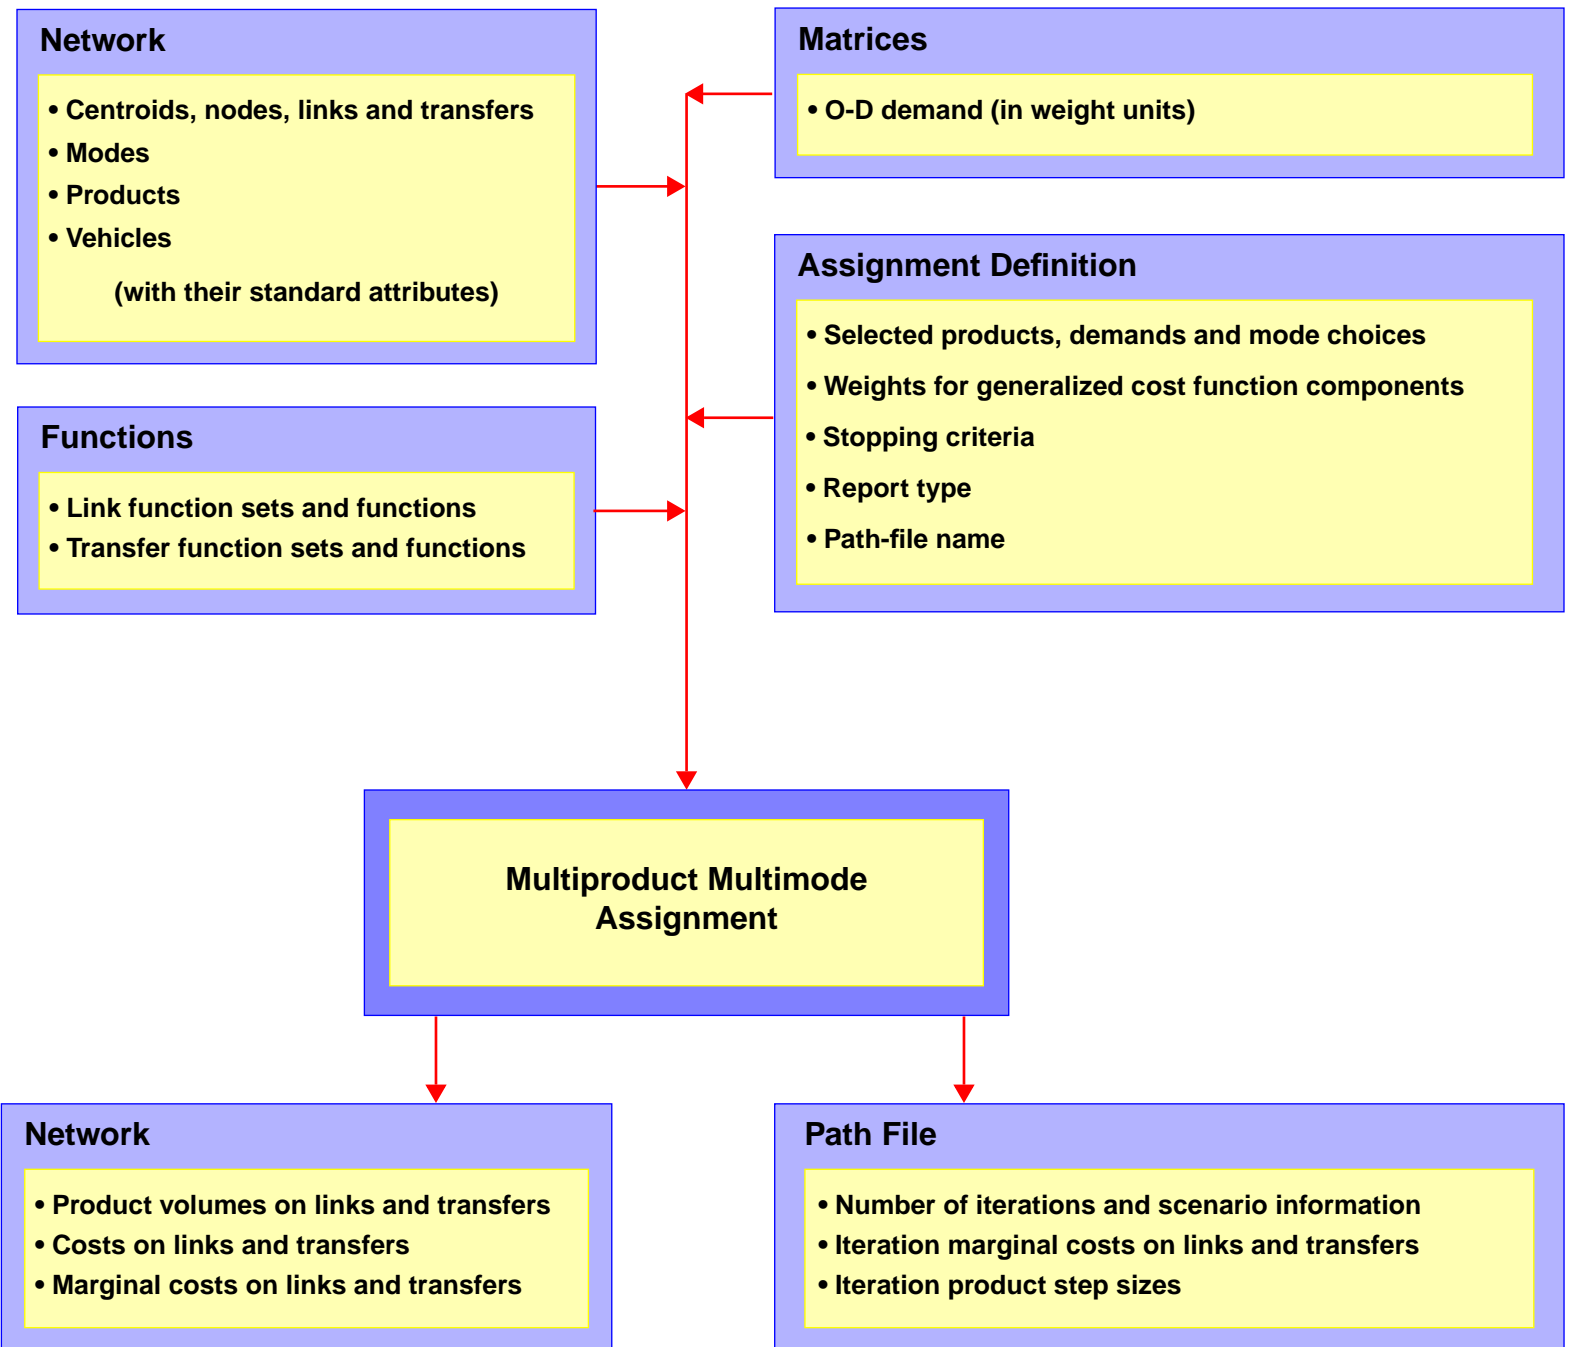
Network

• Centroids, nodes, links and transfers
• Modes
• Products
• Vehicles

(with their standard attributes)

Matrices

• O-D demand (in weight units)

Assignment Definition

• Selected products, demands and mode choices
• Weights for generalized cost function components
• Stopping criteria
• Report type
• Path-file name

Functions

• Link function sets and functions
• Transfer function sets and functions

Multiproduct Multimode Assignment

Network

• Product volumes on links and transfers
• Costs on links and transfers
• Marginal costs on links and transfers

Path File

• Number of iterations and scenario information
• Iteration marginal costs on links and transfers
• Iteration product step sizes